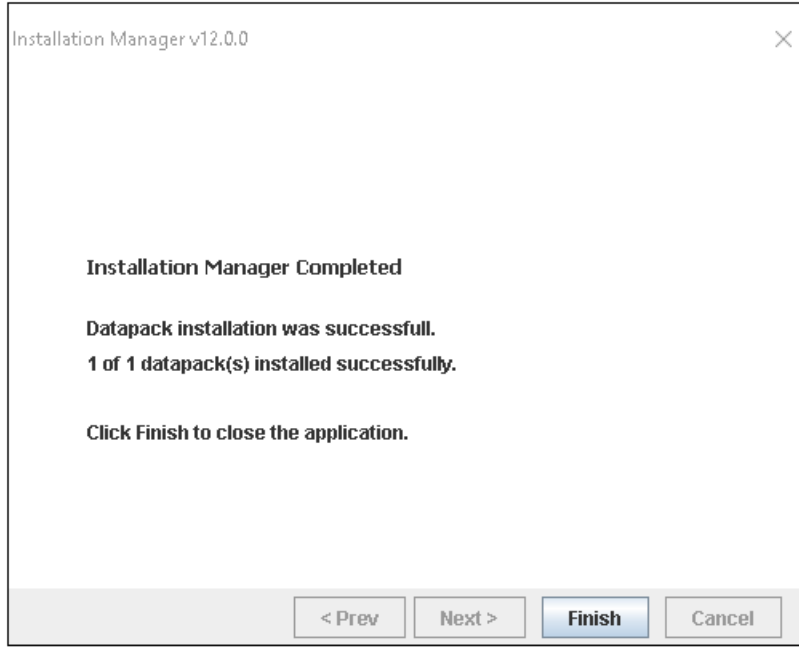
Installation Manager v12.0.0

Installation Manager Completed

Datapack installation was successfull.

1 of 1 datapack(s) installed successfully.

Click Finish to close the application.

< Prev

Next >

Finish

Cancel